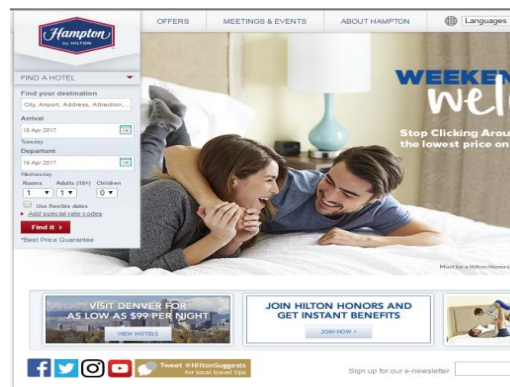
Hampton by HILTON

OFFERS | MEETINGS & EVENTS | ABOUT HAMPTON | Languages

FIND A HOTEL

Find your destination

City, Airport, Address, Attraction...

Arrival

18 Apr 2017

Tuesday

Departure

19 Apr 2017

Wednesday

Rooms 1 | Adults (18+) 1 | Children 0

Use flexible dates

+ Add special rate codes

Find it

*Best Price Guarantee

WEEKEN
wel

Stop Clicking Arou
the lowest price on

Must be a Hilton Honors

VISIT DENVER FOR AS LOW AS $99 PER NIGHT

VIEW HOTELS

JOIN HILTON HONORS AND GET INSTANT BENEFITS

JOIN NOW >

Tweet @HiltonSuggests for local travel tips

Sign up for our e-newsletter